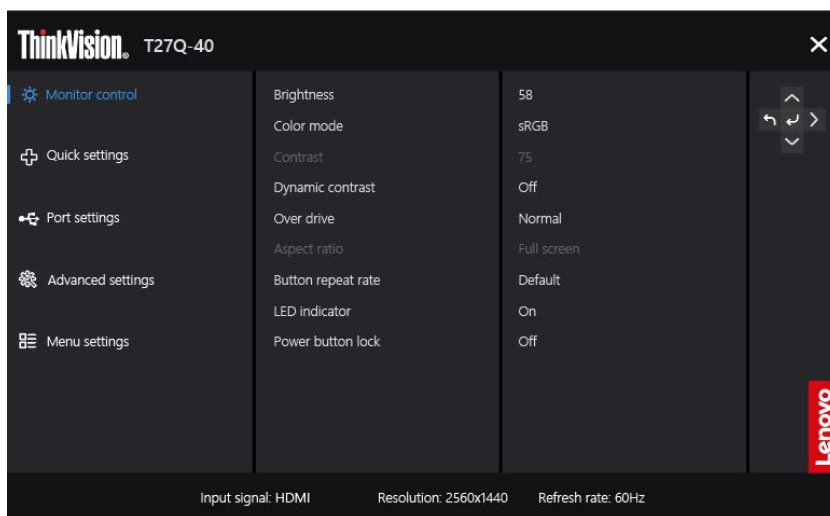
ThinkVision. T27Q-40

×

Monitor control
Quick settings
Port settings
Advanced settings
Menu settings

| | |
|---|---|
| Brightness | 58 |
| Color mode | sRGB |
| Contrast | 75 |
| Dynamic contrast | Off |
| Over drive | Normal |
| Aspect ratio | Full screen |
| Button repeat rate | Default |
| LED indicator | On |
| Power button lock | Off |

Lenovo

Input signal: HDMI Resolution: 2560x1440 Refresh rate: 60Hz